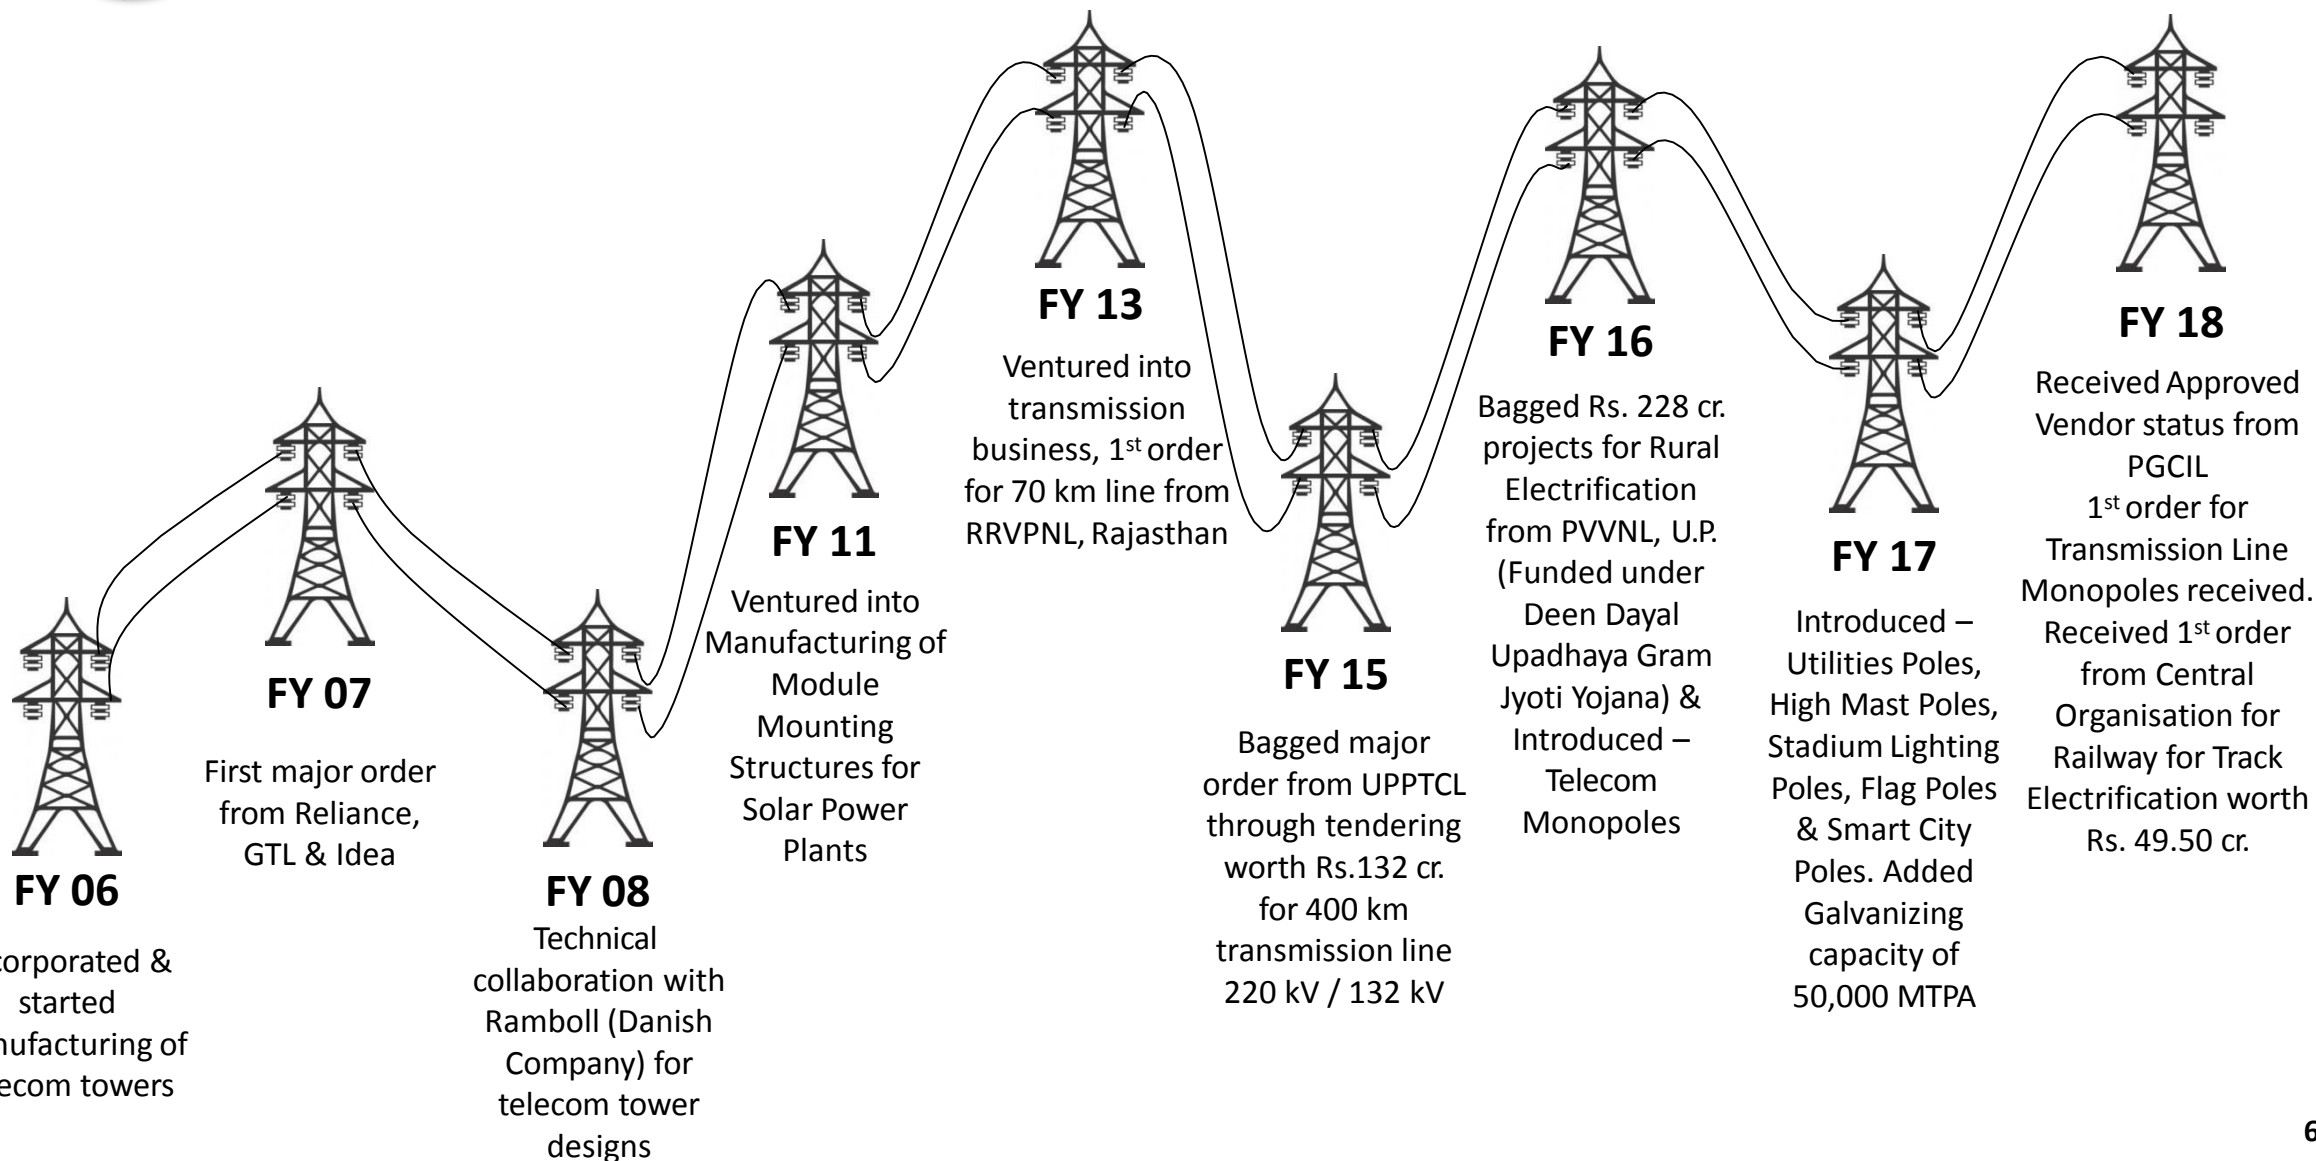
FY 06

corporated & started nufacturing of ecom towers

FY 07

First major order from Reliance, GTL & Idea

FY 08

Technical collaboration with Ramboll (Danish Company) for telecom tower designs

FY 11

Ventured into Manufacturing of Module Mounting Structures for Solar Power Plants

FY 13

Ventured into transmission business, 1$^{st}$ order for 70 km line from RRVPNL, Rajasthan

FY 15

Bagged major order from UPPTCL through tendering worth Rs.132 cr. for 400 km transmission line 220 kV / 132 kV

FY 16

Bagged Rs. 228 cr. projects for Rural Electrification from PVVNL, U.P. (Funded under Deen Dayal Upadhaya Gram Jyoti Yojana) & Introduced – Telecom Monopoles

FY 17

Introduced – Utilities Poles, High Mast Poles, Stadium Lighting Poles, Flag Poles & Smart City Poles. Added Galvanizing capacity of 50,000 MTPA

FY 18

Received Approved Vendor status from PGCIL
1$^{st}$ order for Transmission Line Monopoles received.
Received 1$^{st}$ order from Central Organisation for Railway for Track Electrification worth Rs. 49.50 cr.

6